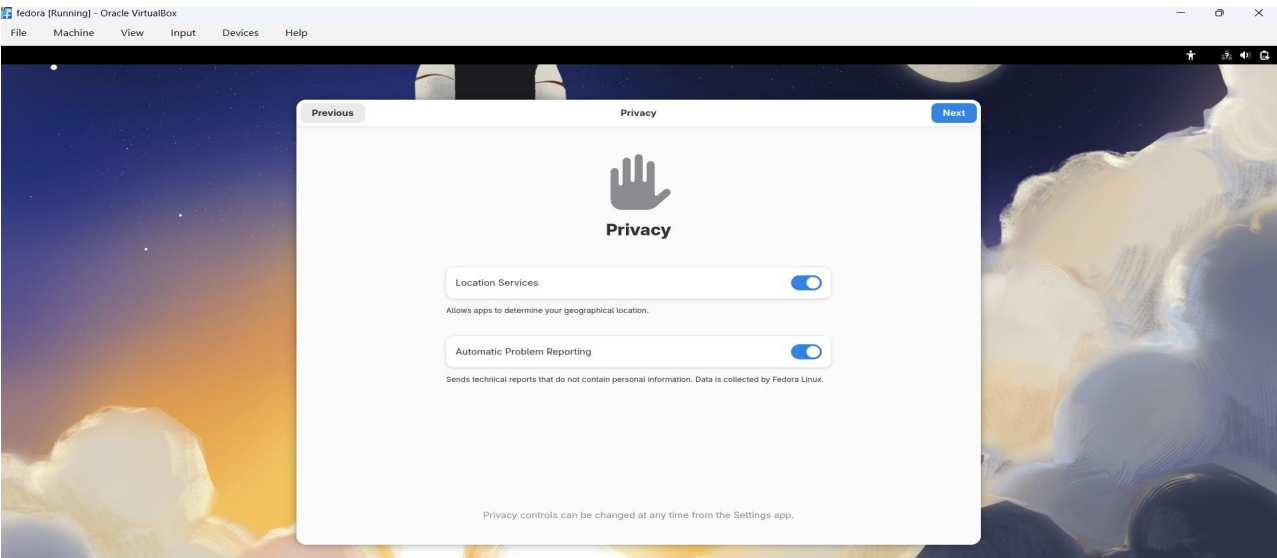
fedora [Running] - Oracle VirtualBox

File Machine View Input Devices Help

Previous

Privacy

Next

Privacy

Location Services

Allows apps to determine your geographical location.

Automatic Problem Reporting

Sends technical reports that do not contain personal information. Data is collected by Fedora Linux.

Privacy controls can be changed at any time from the Settings app.